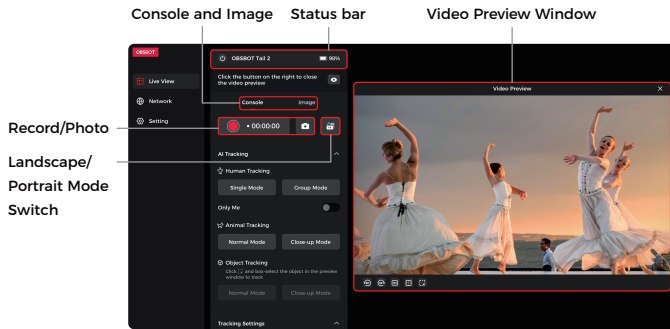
Console and Image

Status bar

Video Preview Window

Record/Photo

Landscape/ Portrait Mode Switch

OBSBOT

Live View

Network

Setting

OBSBOT Tail 2

99%

Click the button on the right to close the video preview

Console

Image

• 00:00:00

AI Tracking

Human Tracking

Single Mode

Group Mode

Only Me

Animal Tracking

Normal Mode

Close-up Mode

Object Tracking

Click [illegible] and box-select the object in the preview window to track

Normal Mode

Close-up Mode

Tracking Settings

Video Preview